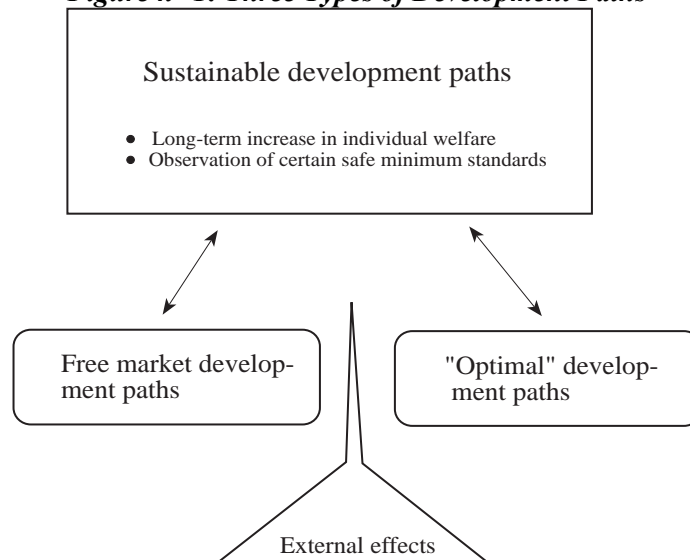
Figure 4.1: Three Types of Development Paths

Sustainable development paths

- Long-term increase in individual welfare
- Observation of certain safe minimum standards

Free market development paths

"Optimal" development paths

External effects